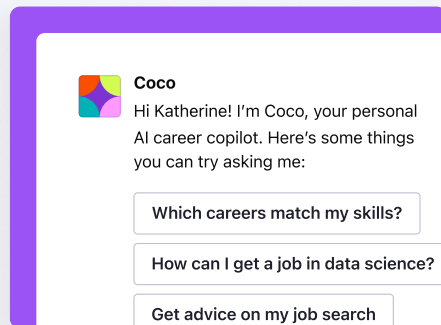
Coco

Hi Katherine! I'm Coco, your personal AI career copilot. Here's some things you can try asking me:

Which careers match my skills?

How can I get a job in data science?

Get advice on my job search